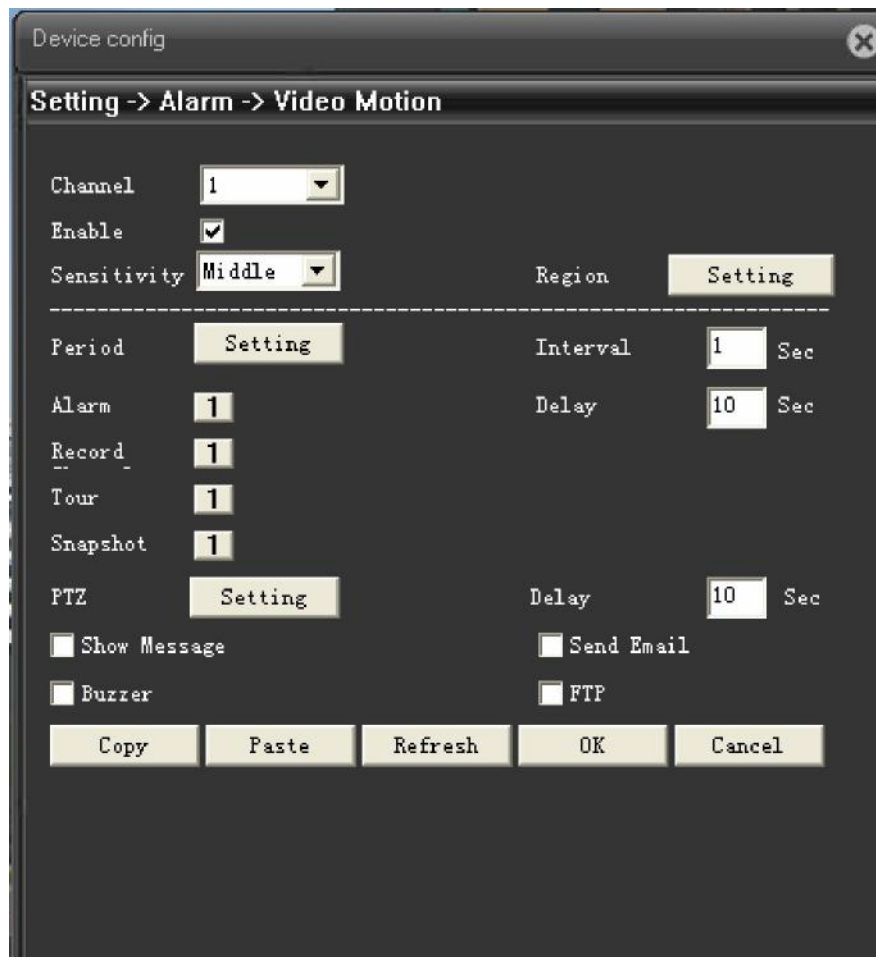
Device config

Setting -> Alarm -> Video Motion

Channel 1
Enable
Sensitivity Middle
Region Setting

Period Setting
Interval 1 Sec
Alarm 1
Delay 10 Sec
Record 1
Tour 1
Snapshot 1
PTZ Setting
Delay 10 Sec
Show Message
Send Email
Buzzer
FTP

Copy Paste Refresh OK Cancel